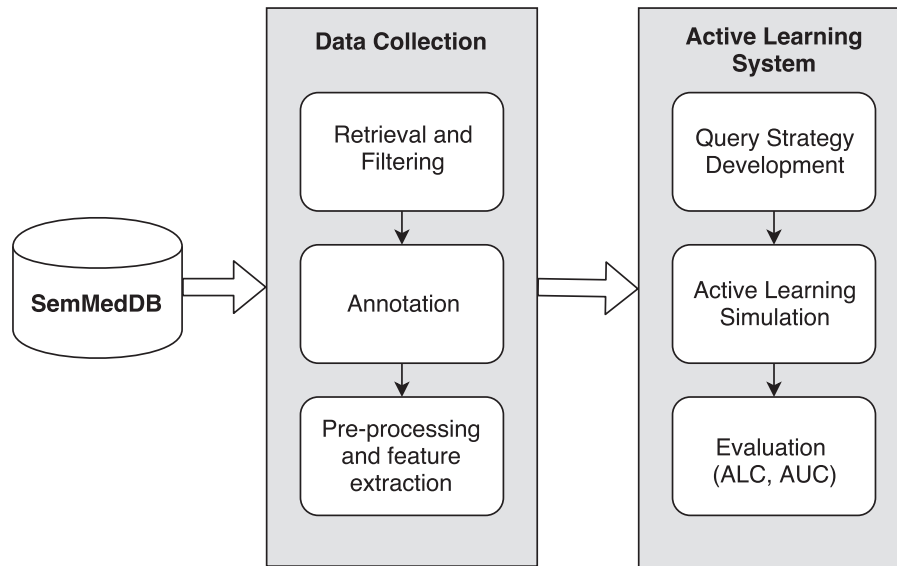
SemMedDB

Data Collection

Retrieval and Filtering

Annotation

Pre-processing and feature extraction

Active Learning System

Query Strategy Development

Active Learning Simulation

Evaluation (ALC, AUC)